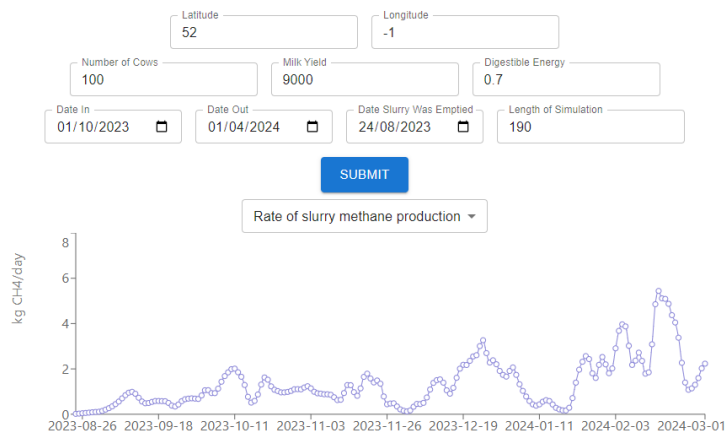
Latitude
52

Longitude
-1

Number of Cows
100

Milk Yield
9000

Digestible Energy
0.7

Date In
01/10/2023

Date Out
01/04/2024

Date Slurry Was Emptied
24/08/2023

Length of Simulation
190

SUBMIT

Rate of slurry methane production

kg CH4/day

8
6
4
2
0

2023-08-26
2023-09-18
2023-10-11
2023-11-03
2023-11-26
2023-12-19
2024-01-11
2024-02-03
2024-03-01